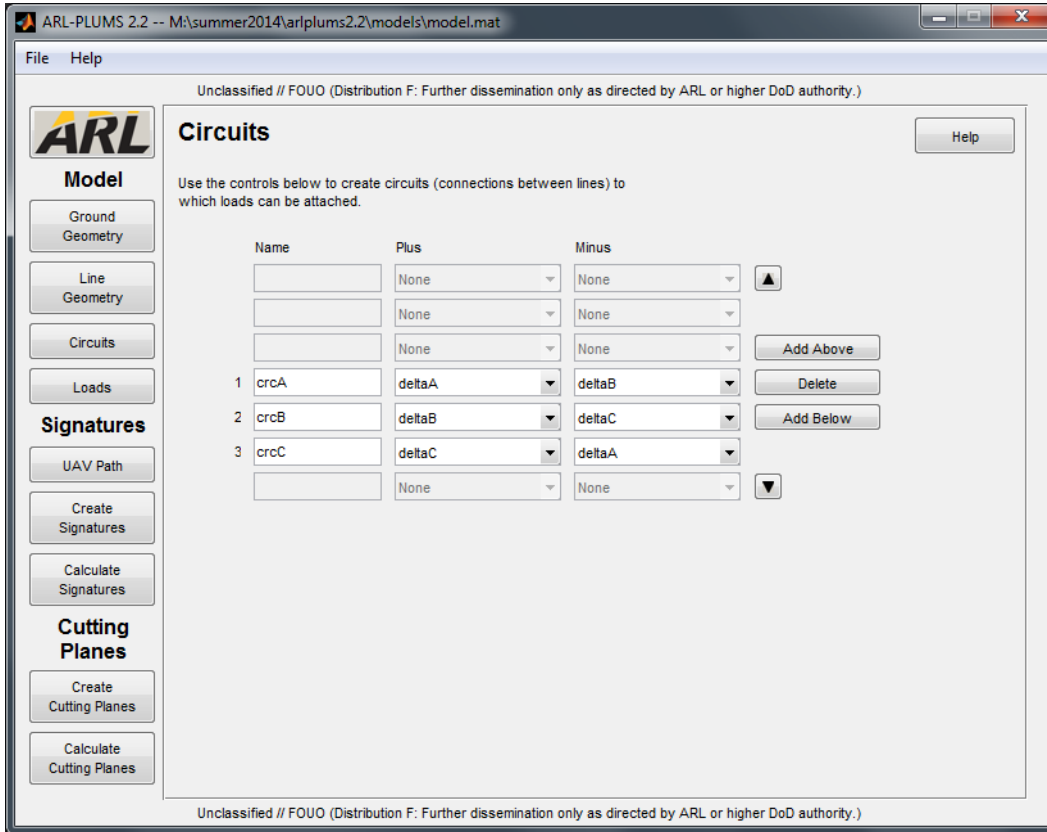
ARL-PLUMS 2.2 -- M:\summer2014\arlplums2.2\models\model.mat

File Help

Unclassified // FOUO (Distribution F: Further dissemination only as directed by ARL or higher DoD authority.)

ARL

Model

Ground Geometry

Line Geometry

Circuits

Loads

Signatures

UAV Path

Create Signatures

Calculate Signatures

Cutting Planes

Create Cutting Planes

Calculate Cutting Planes

Circuits

Help

Use the controls below to create circuits (connections between lines) to which loads can be attached.

| | Name | Plus | Minus |
|---|---|---|---|
| | | None | None |
| | | None | None |
| | | None | None |
| 1 | crcA | deltaA | deltaB |
| 2 | crcB | deltaB | deltaC |
| 3 | crcC | deltaC | deltaA |
| | | None | None |

Add Above

Delete

Add Below

Unclassified // FOUO (Distribution F: Further dissemination only as directed by ARL or higher DoD authority.)